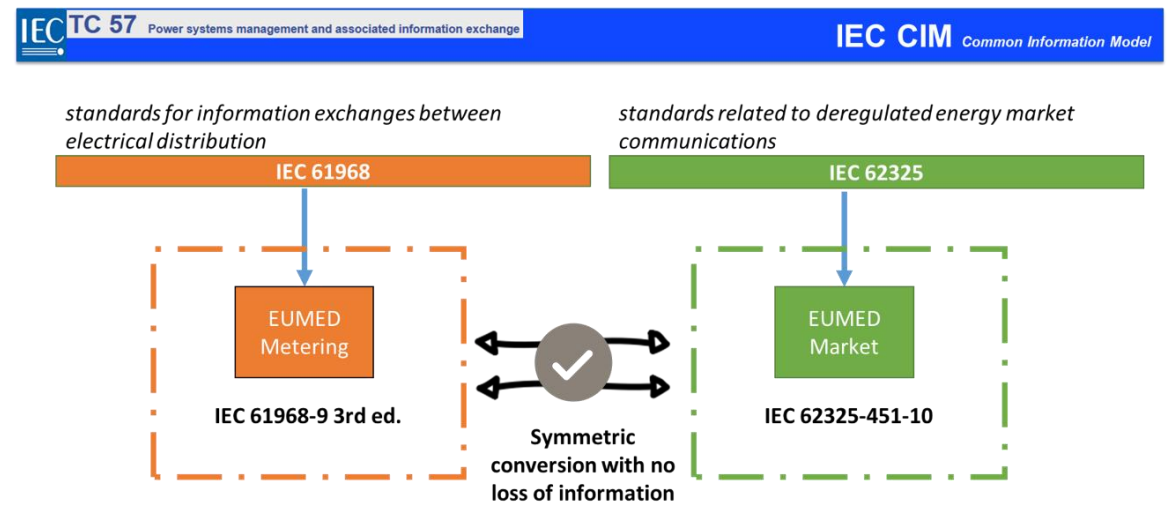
IEC TC 57 Power systems management and associated information exchange

IEC CIM Common Information Model

standards for information exchanges between electrical distribution

IEC 61968

standards related to deregulated energy market communications

IEC 62325

EUMED Metering

IEC 61968-9 3rd ed.

EUMED Market

IEC 62325-451-10

Symmetric conversion with no loss of information